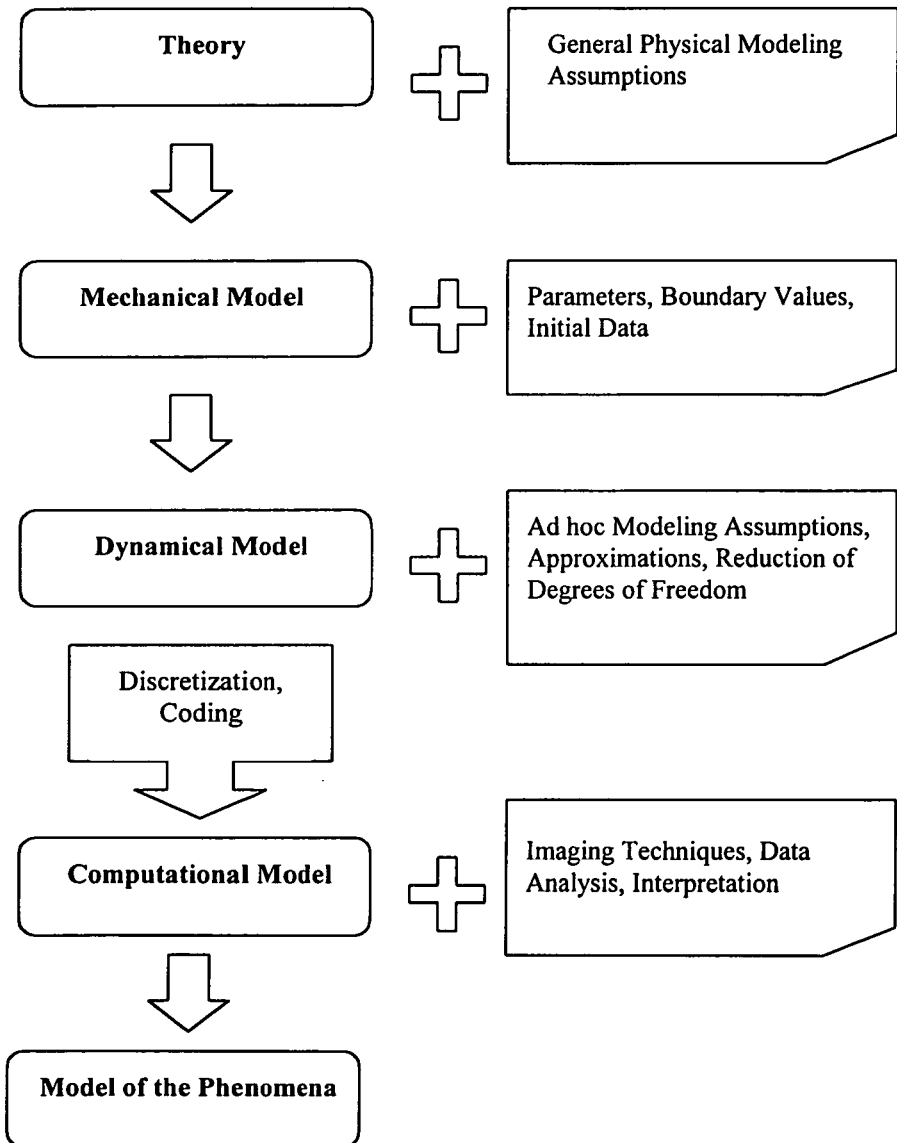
Theory

General Physical Modeling Assumptions

Mechanical Model

Parameters, Boundary Values, Initial Data

Dynamical Model

Ad hoc Modeling Assumptions, Approximations, Reduction of Degrees of Freedom

Discretization, Coding

Computational Model

Imaging Techniques, Data Analysis, Interpretation

Model of the Phenomena